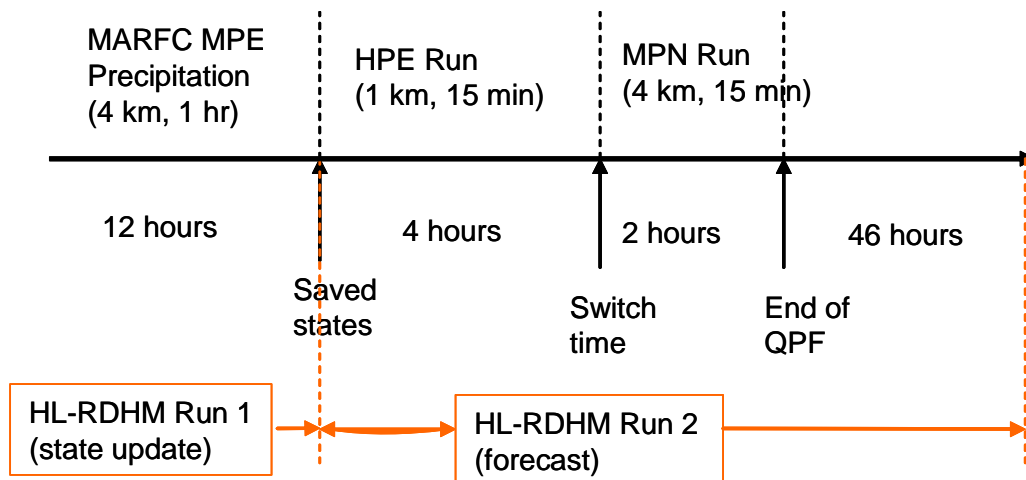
MARFC MPE Precipitation (4 km, 1 hr)

HPE Run (1 km, 15 min)

MPN Run (4 km, 15 min)

12 hours

4 hours

2 hours

46 hours

Saved states

Switch time

End of QPF

HL-RDHM Run 1 (state update)

HL-RDHM Run 2 (forecast)